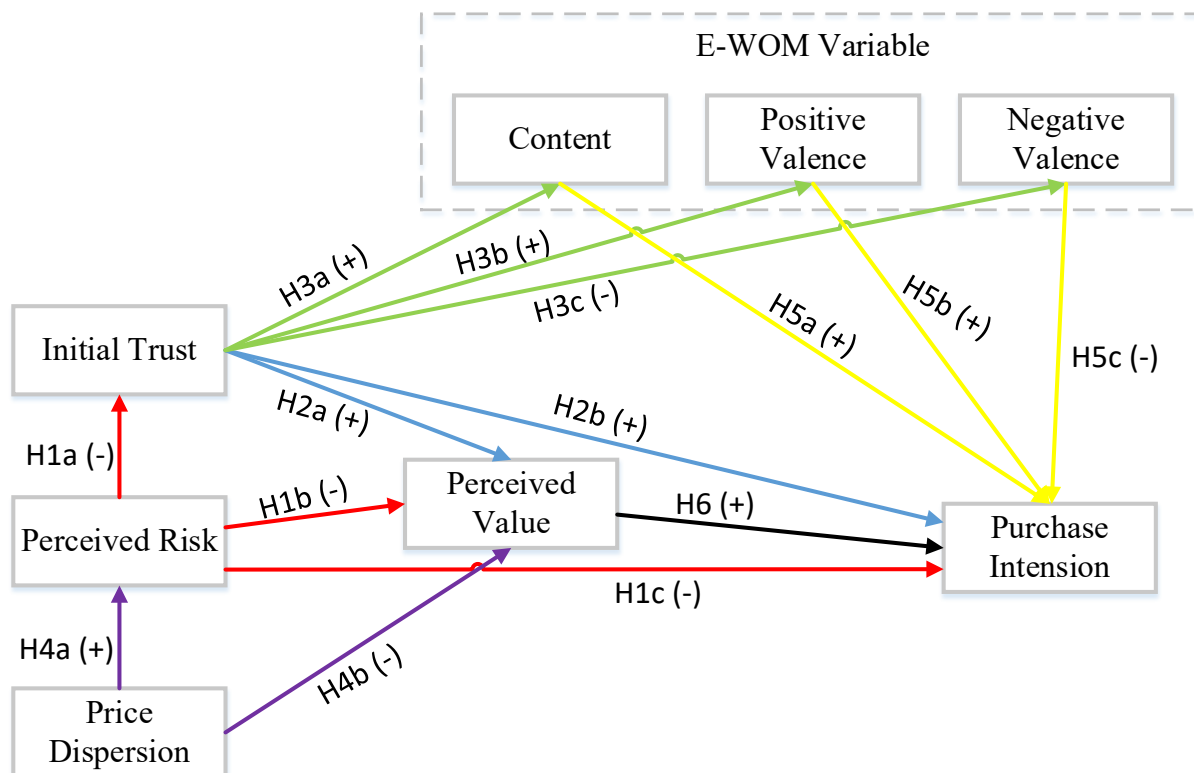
E-WOM Variable

Content

Positive Valence

Negative Valence

H3a (+)

H3b (+)

H3c (-)

H5a (+)

H5b (+)

H5c (-)

Initial Trust

H2a (+)

H2b (+)

H1a (-)

Perceived Value

H1b (-)

H6 (+)

Perceived Risk

Purchase Intension

H1c (-)

H4a (+)

H4b (-)

Price Dispersion